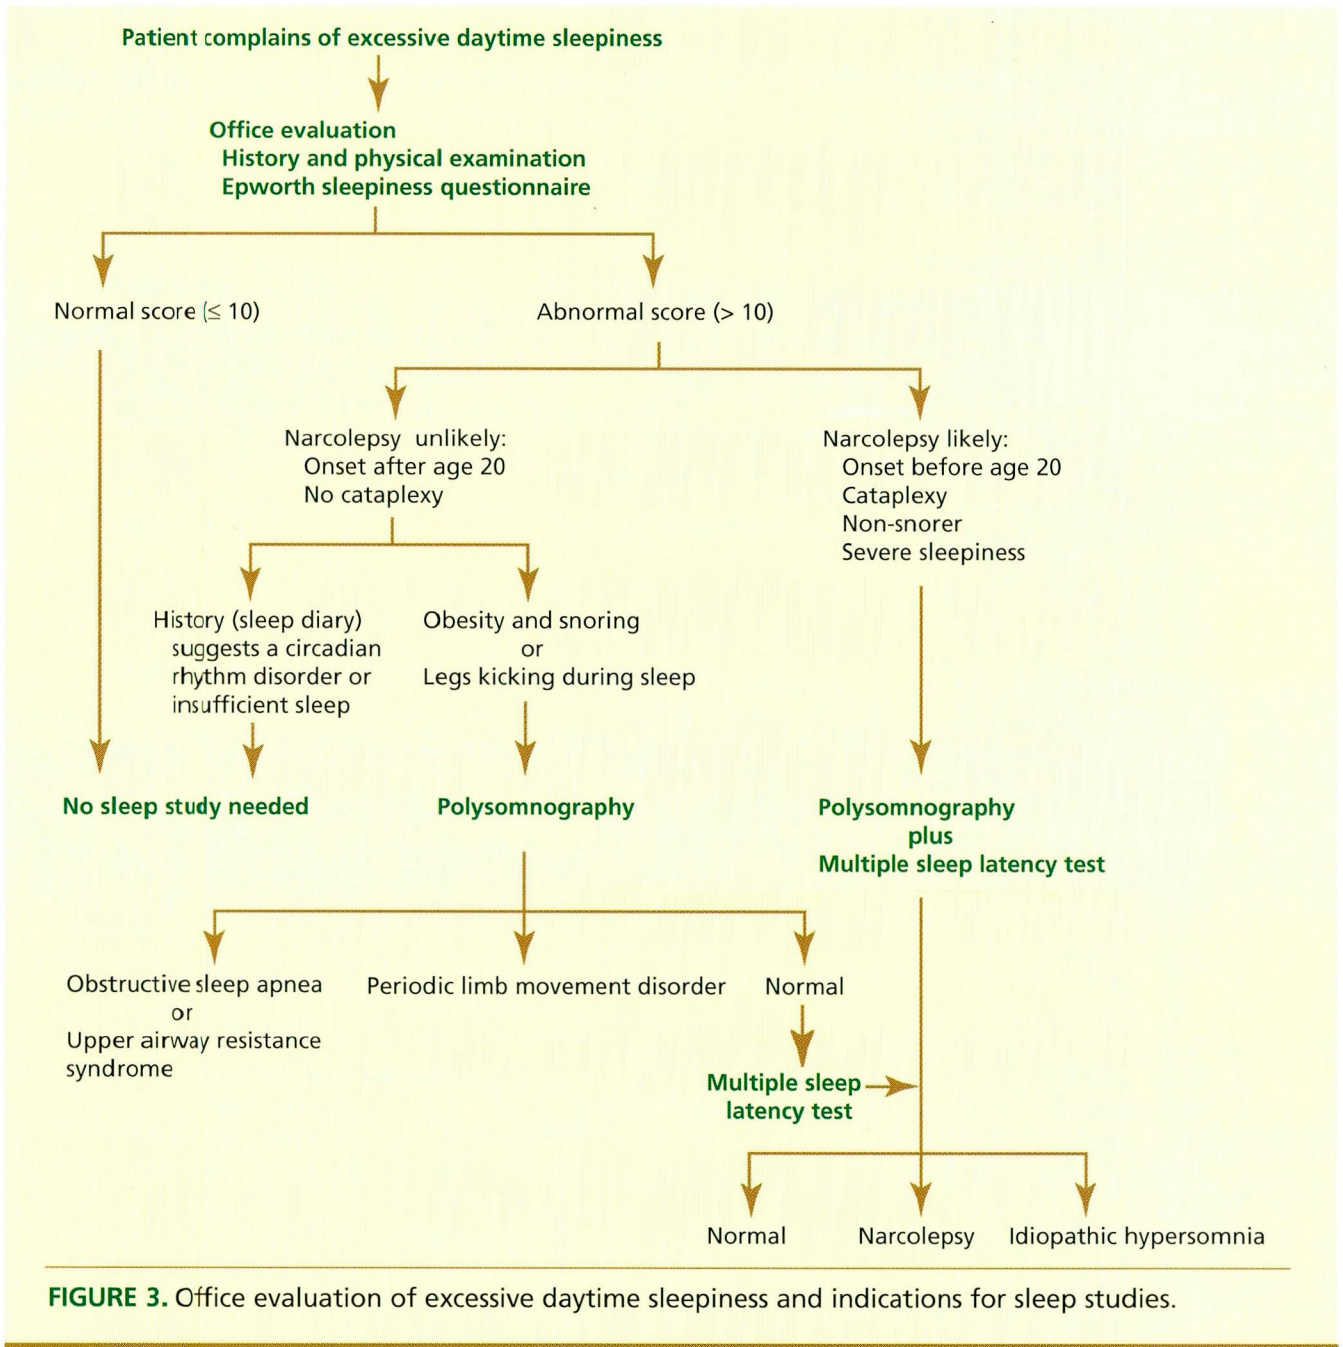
Patient complains of excessive daytime sleepiness

Office evaluation
History and physical examination
Epworth sleepiness questionnaire

Normal score ($\leq$ 10)

Abnormal score (> 10)

Narcolepsy unlikely:
Onset after age 20
No cataplexy

Narcolepsy likely:
Onset before age 20
Cataplexy
Non-snorer
Severe sleepiness

History (sleep diary) suggests a circadian rhythm disorder or insufficient sleep

Obesity and snoring
or
Legs kicking during sleep

No sleep study needed

Polysomnography

Polysomnography
plus
Multiple sleep latency test

Obstructive sleep apnea
or
Upper airway resistance syndrome

Periodic limb movement disorder

Normal

Multiple sleep latency test

Normal

Narcolepsy

Idiopathic hypersomnia

FIGURE 3. Office evaluation of excessive daytime sleepiness and indications for sleep studies.